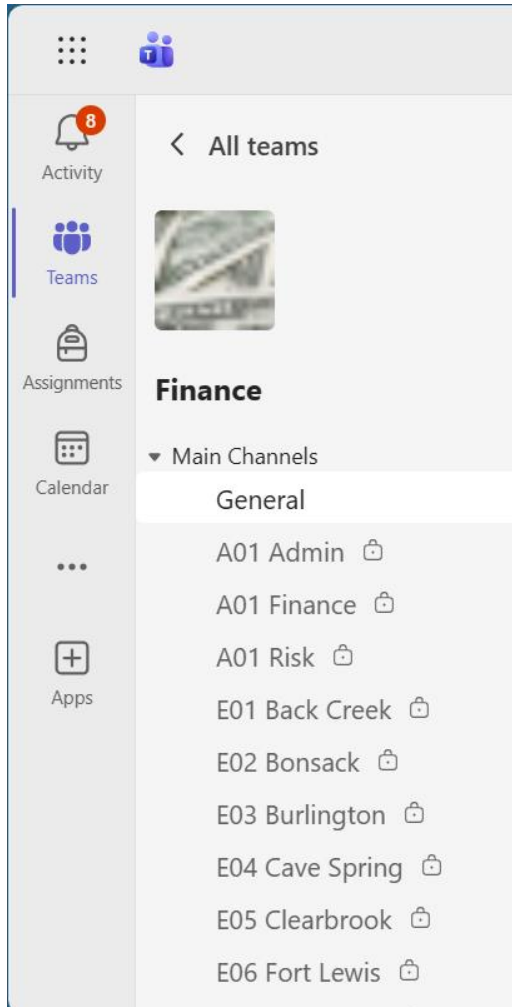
8
Activity
Teams
Assignments
Calendar
...
Apps

< All teams

Finance

Main Channels
General
A01 Admin
A01 Finance
A01 Risk
E01 Back Creek
E02 Bonsack
E03 Burlington
E04 Cave Spring
E05 Clearbrook
E06 Fort Lewis